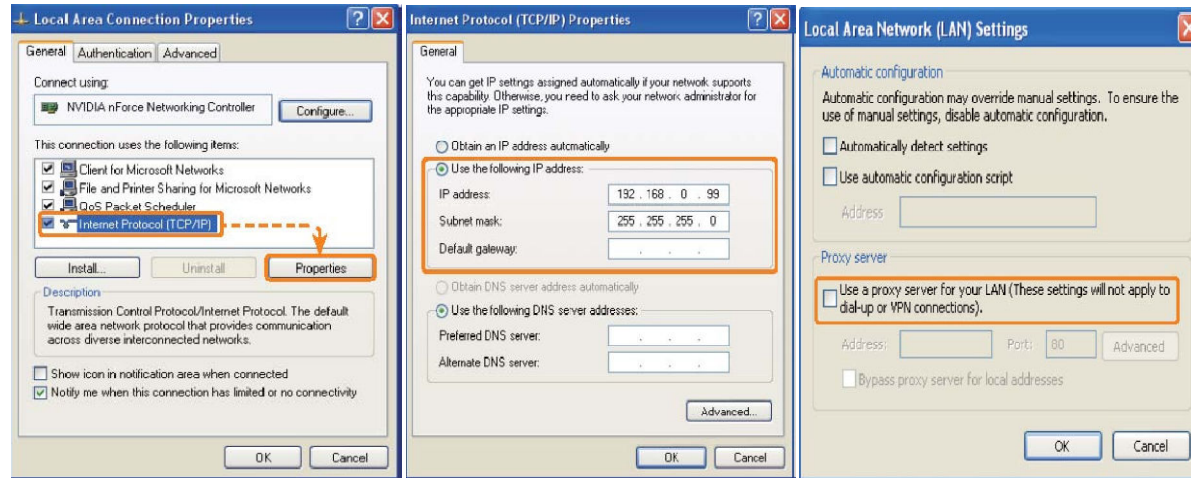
Local Area Connection Properties

General | Authentication | Advanced

Connect using:

NVIDIA nForce Networking Controller

Configure...

This connection uses the following items:

Client for Microsoft Networks
File and Printer Sharing for Microsoft Networks
QoS Packet Scheduler
Internet Protocol (TCP/IP)

Install... | Uninstall | Properties

Description

Transmission Control Protocol/Internet Protocol. The default wide area network protocol that provides communication across diverse interconnected networks.

Show icon in notification area when connected
Notify me when this connection has limited or no connectivity

OK | Cancel

Internet Protocol (TCP/IP) Properties

General

You can get IP settings assigned automatically if your network supports this capability. Otherwise, you need to ask your network administrator for the appropriate IP settings.

Obtain an IP address automatically
Use the following IP address:

IP address: 192 . 168 . 0 . 99
Subnet mask: 255 . 255 . 255 . 0
Default gateway: . . .

Obtain DNS server address automatically
Use the following DNS server addresses:

Preferred DNS server: . . .
Alternate DNS server: . . .

Advanced...

OK | Cancel

Local Area Network (LAN) Settings

Automatic configuration

Automatic configuration may override manual settings. To ensure the use of manual settings, disable automatic configuration.

Automatically detect settings
Use automatic configuration script

Address

Proxy server

Use a proxy server for your LAN (These settings will not apply to dial-up or VPN connections).

Address: Port: 80 Advanced

Bypass proxy server for local addresses

OK | Cancel